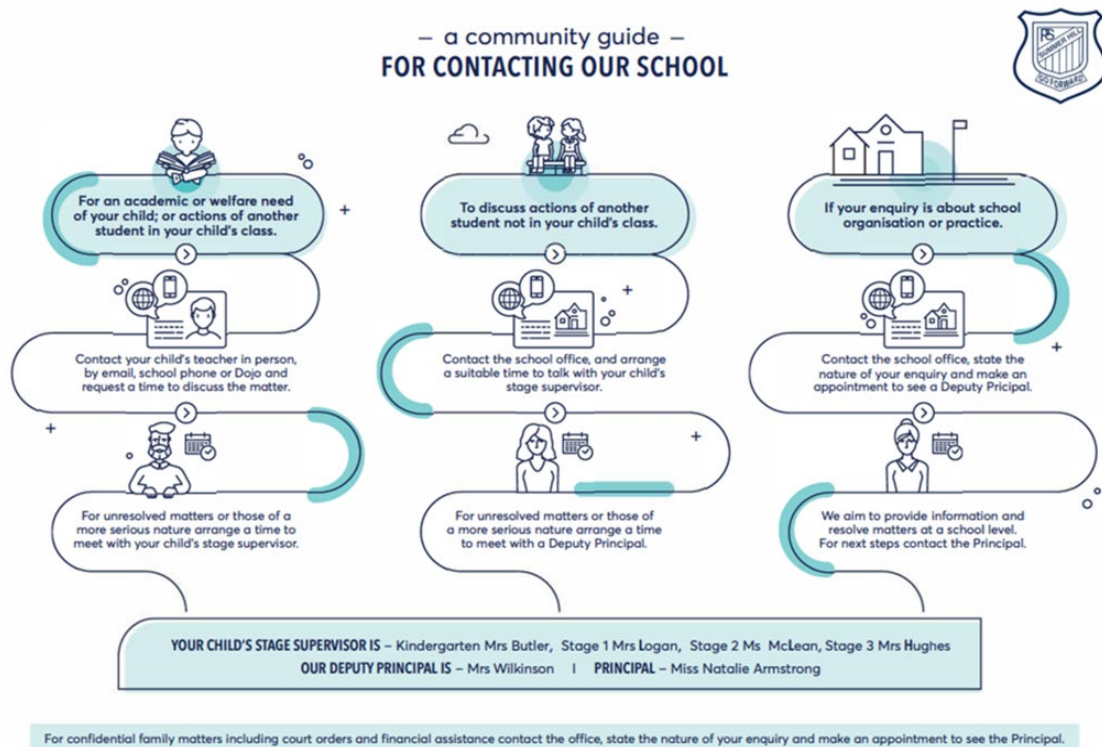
– a community guide –
FOR CONTACTING OUR SCHOOL

PS SUMMER HILL GO FORWARD

For an academic or welfare need of your child; or actions of another student in your child's class.

Contact your child's teacher in person, by email, school phone or Dojo and request a time to discuss the matter.

For unresolved matters or those of a more serious nature arrange a time to meet with your child's stage supervisor.

To discuss actions of another student not in your child's class.

Contact the school office, and arrange a suitable time to talk with your child's stage supervisor.

For unresolved matters or those of a more serious nature arrange a time to meet with a Deputy Principal.

If your enquiry is about school organisation or practice.

Contact the school office, state the nature of your enquiry and make an appointment to see a Deputy Pricipal.

We aim to provide information and resolve matters at a school level. For next steps contact the Principal.

YOUR CHILD'S STAGE SUPERVISOR IS – Kindergarten Mrs Butler, Stage 1 Mrs Logan, Stage 2 Ms McLean, Stage 3 Mrs Hughes
OUR DEPUTY PRINCIPAL IS – Mrs Wilkinson | PRINCIPAL – Miss Natalie Armstrong

For confidential family matters including court orders and financial assistance contact the office, state the nature of your enquiry and make an appointment to see the Principal.